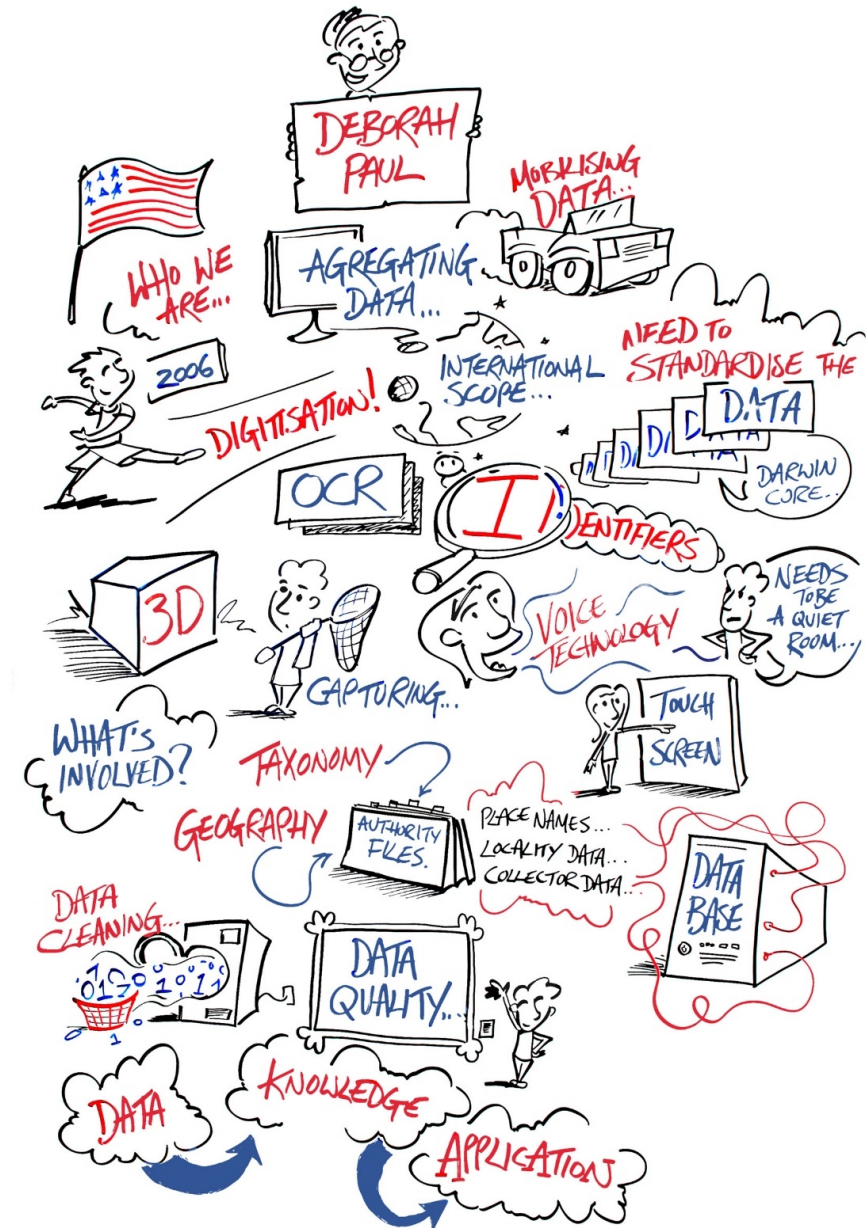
DEBORAH PAUL

MOBILISING DATA...

WHO WE ARE...

AGREGATING DATA...

NEED TO STANDARDISE THE DATA

DATA

DATA

DATA

2006

INTERNATIONAL SCOPE...

DIGITISATION!

DARWIN CORE...

OCR

IDENTIFIERS

3D

VOICE TECHNOLOGY

NEEDS TO BE A QUIET ROOM...

CAPTURING...

TOUCH SCREEN

WHAT'S INVOLVED?

TAXONOMY

GEOGRAPHY

AUTHORITY FILES.

PLACE NAMES...
LOCALITY DATA...
COLLECTOR DATA...

DATA BASE

DATA CLEANING...

0101 1001 0 1011 1 0

DATA QUALITY...

DATA

KNOWLEDGE

APPLICATION